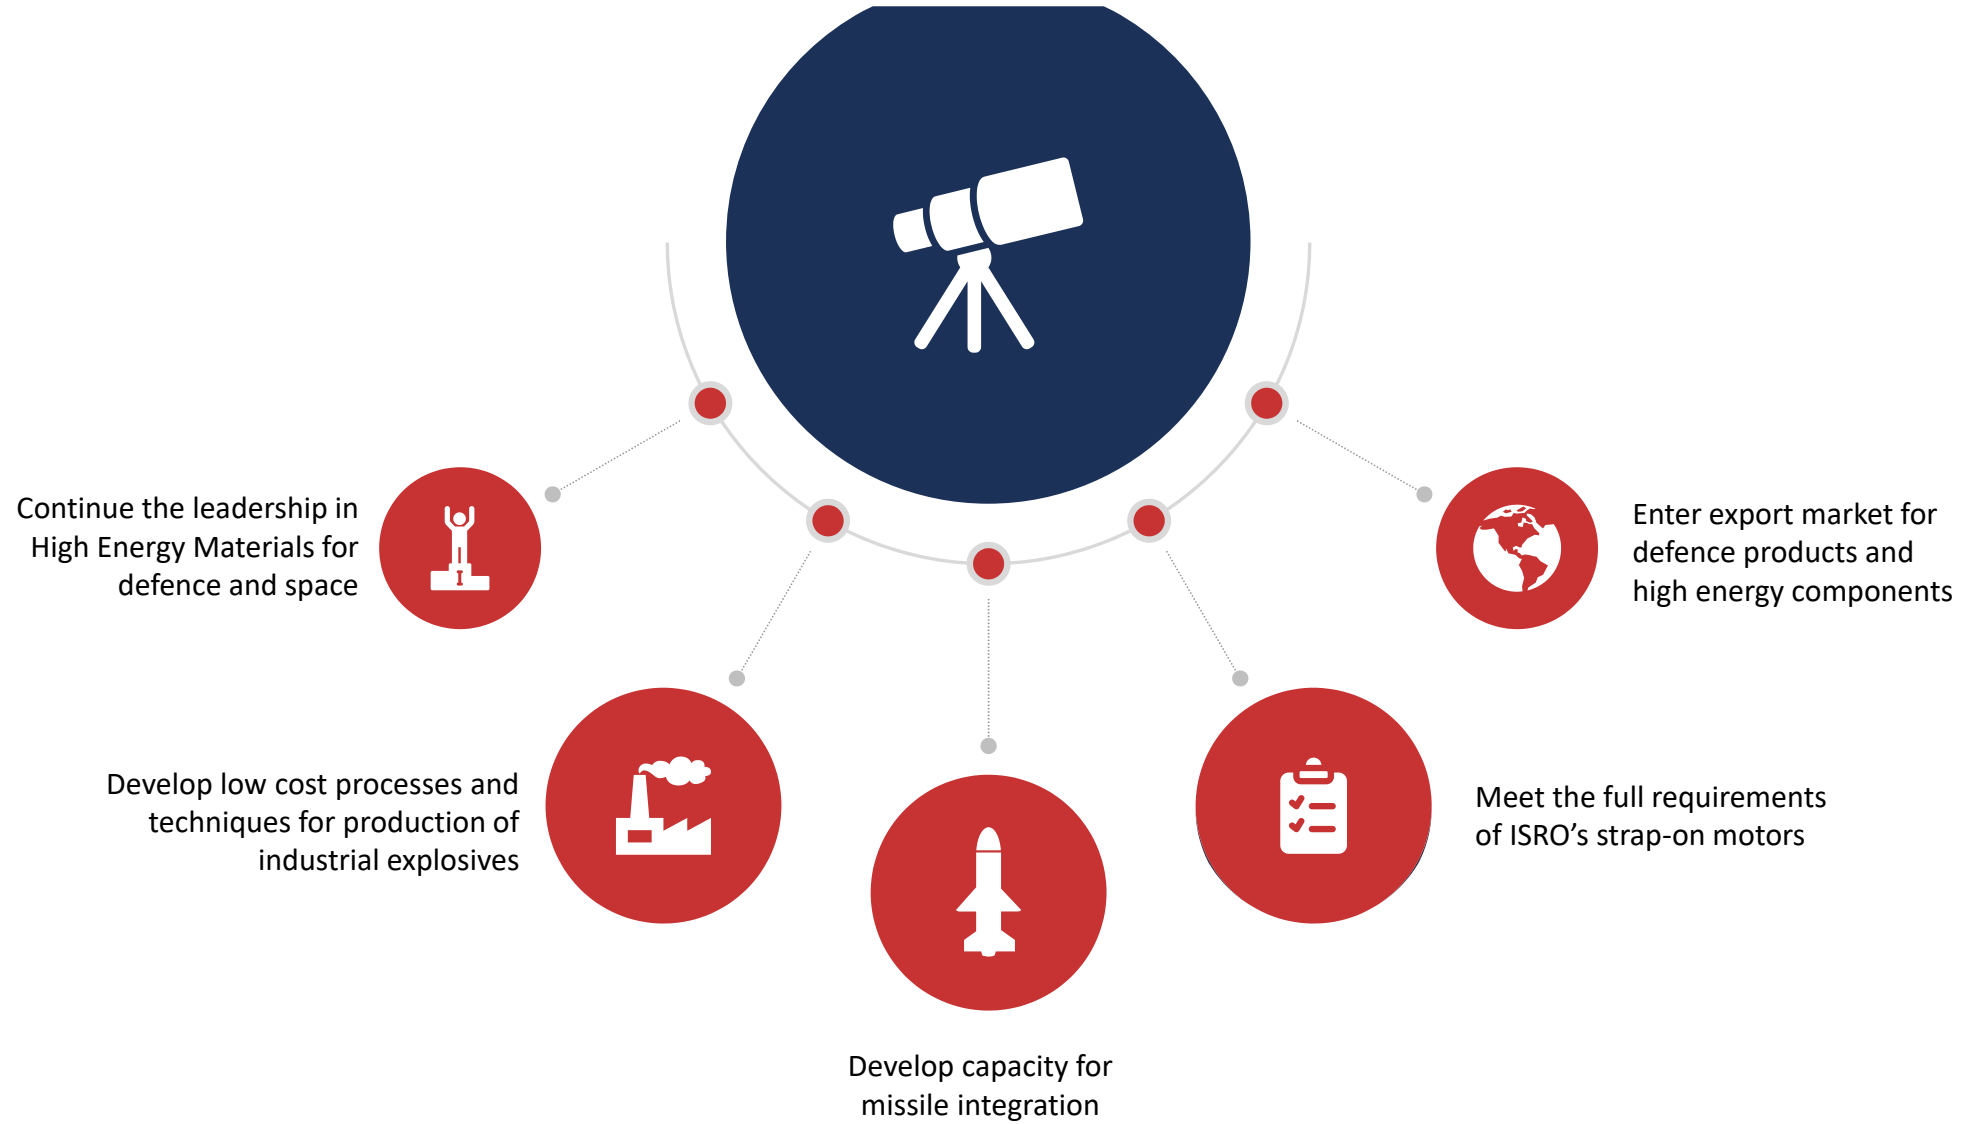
Continue the leadership in High Energy Materials for defence and space

Enter export market for defence products and high energy components

Develop low cost processes and techniques for production of industrial explosives

Meet the full requirements of ISRO’s strap-on motors

Develop capacity for missile integration